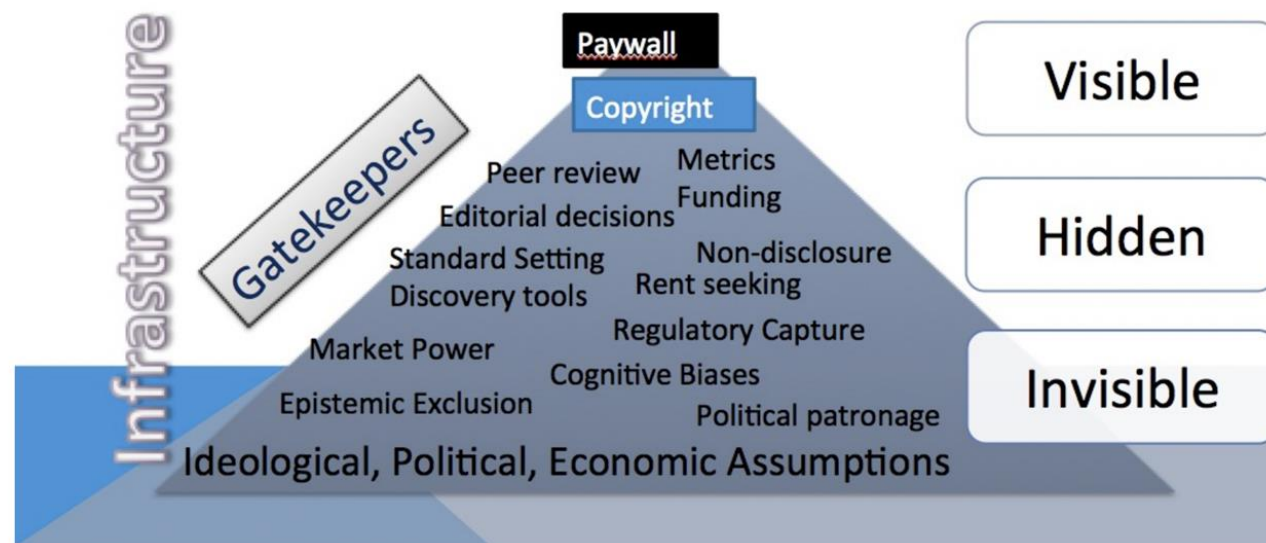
Infrastructure

Gatekeepers

Paywall

Copyright

Peer review

Metrics

Funding

Editorial decisions

Standard Setting

Non-disclosure

Discovery tools

Rent seeking

Regulatory Capture

Market Power

Cognitive Biases

Epistemic Exclusion

Political patronage

Ideological, Political, Economic Assumptions

Visible

Hidden

Invisible